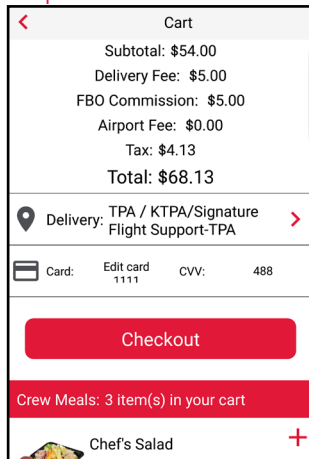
Cart

Subtotal: $54.00

Delivery Fee: $5.00

FBO Commission: $5.00

Airport Fee: $0.00

Tax: $4.13

Total: $68.13

Delivery: TPA / KTPA/Signature Flight Support-TPA

Card: Edit card 1111 CVV: 488

Checkout

Crew Meals: 3 item(s) in your cart

Chef's Salad

+